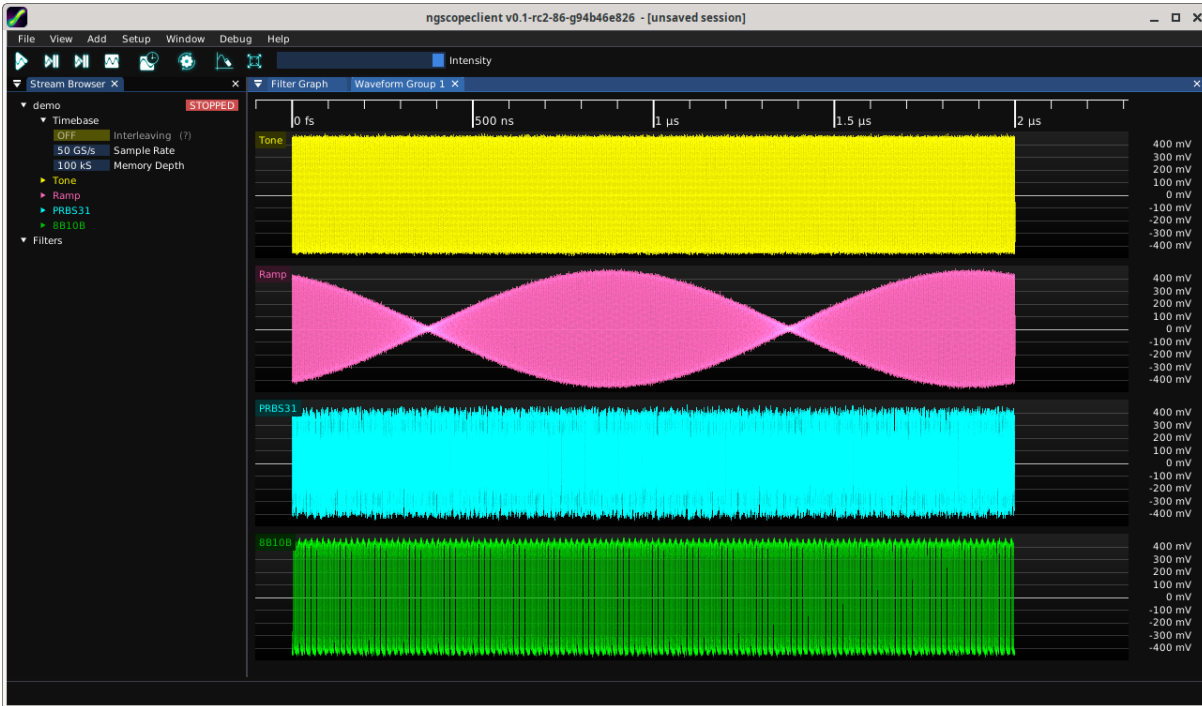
ngscopeclient v0.1-rc2-86-g94b46e826 - [unsaved session]

File View Add Setup Window Debug Help

Intensity

Stream Browser ×

demo STOPPED
Timebase
OFF Interleaving (?)
50 GS/s Sample Rate
100 kS Memory Depth
Tone
Ramp
PRBS31
8B10B
Filters

Filter Graph Waveform Group 1 ×

0 fs 500 ns 1 µs 1.5 µs 2 µs

Tone
400 mV
300 mV
200 mV
100 mV
0 mV
-100 mV
-200 mV
-300 mV
-400 mV

Ramp
400 mV
300 mV
200 mV
100 mV
0 mV
-100 mV
-200 mV
-300 mV
-400 mV

PRBS31
400 mV
300 mV
200 mV
100 mV
0 mV
-100 mV
-200 mV
-300 mV
-400 mV

8B10B
400 mV
300 mV
200 mV
100 mV
0 mV
-100 mV
-200 mV
-300 mV
-400 mV